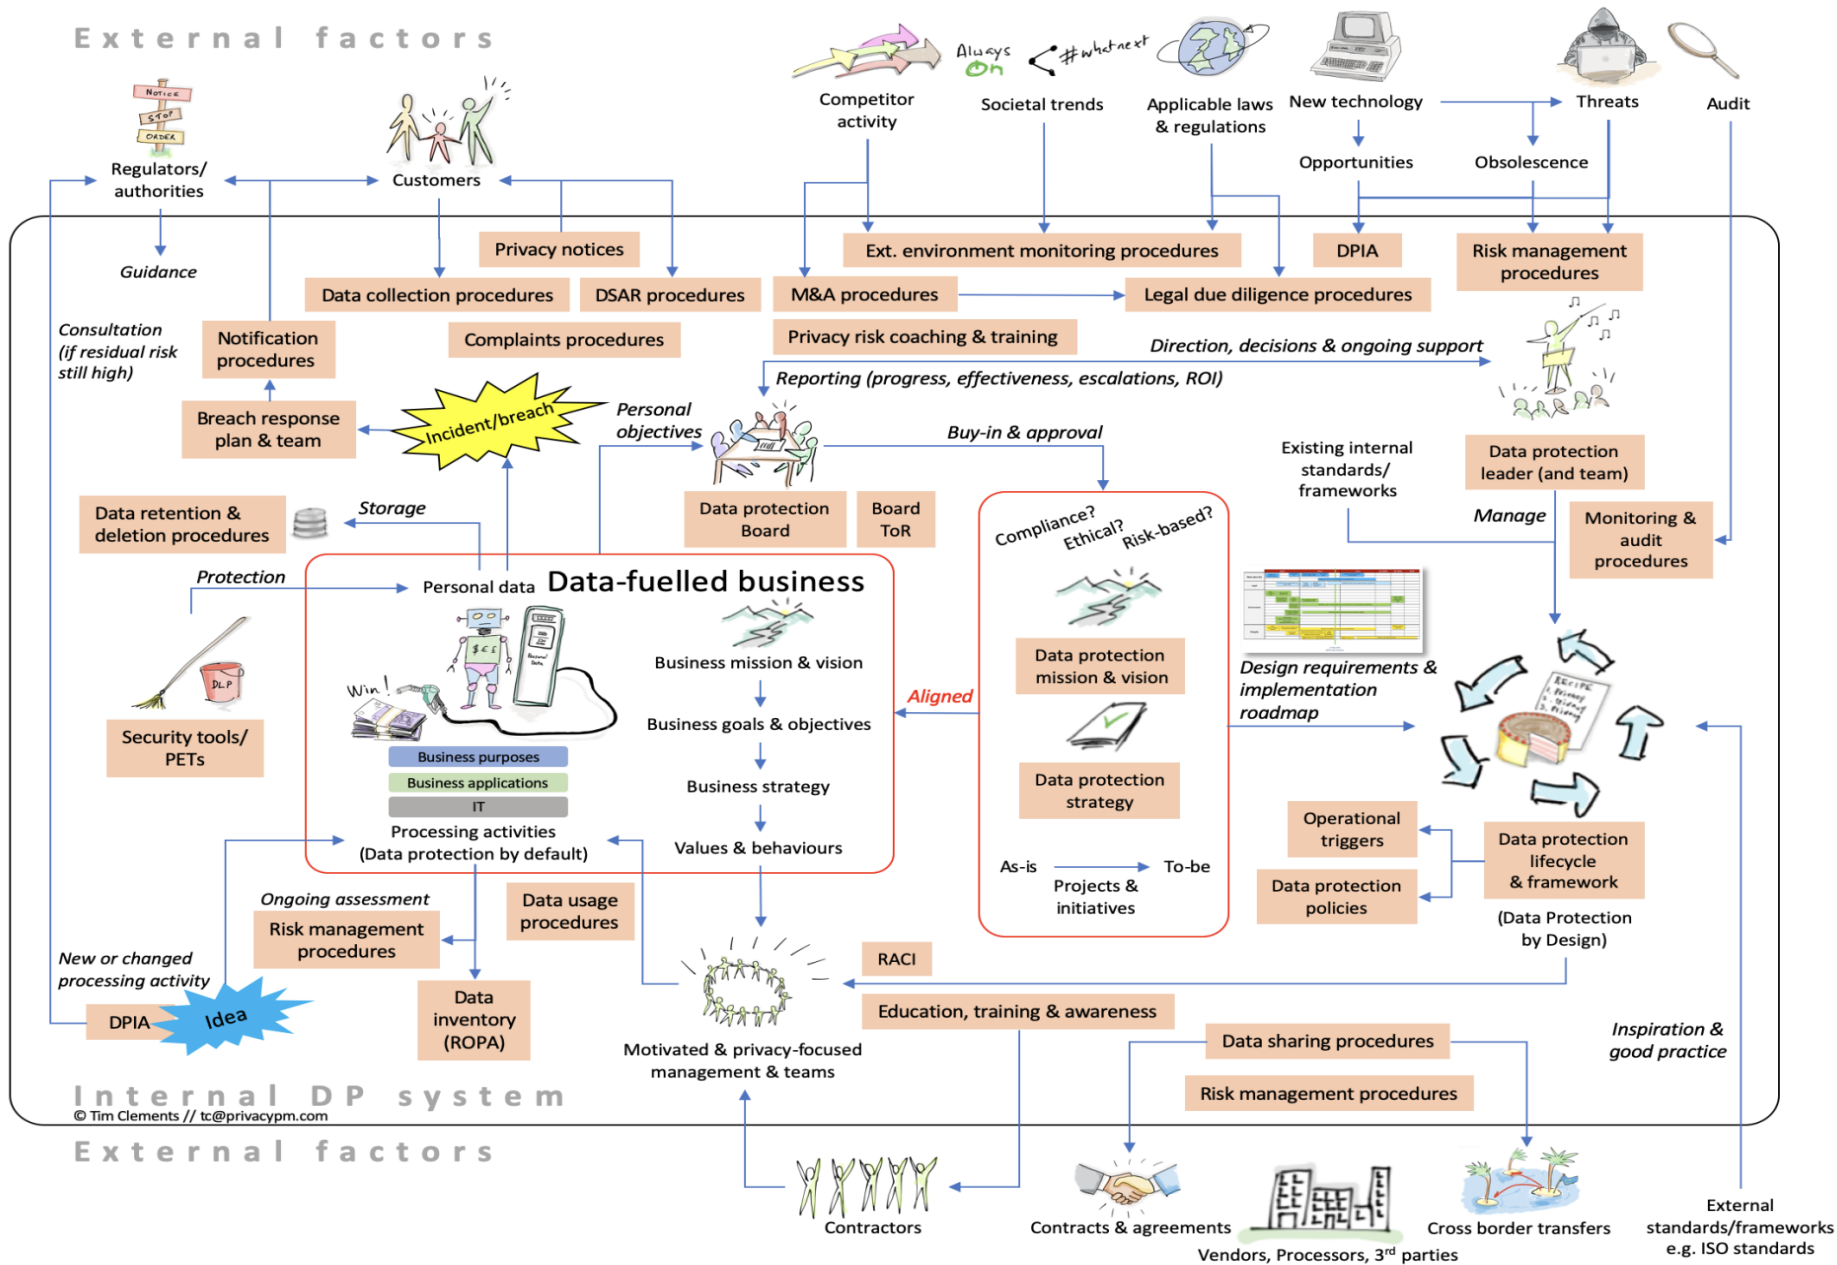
External factors

Notice
STOP
ORDER
Regulators/ authorities

Customers

Competitor activity

Always On
#whatnext
Societal trends

Applicable laws & regulations

New technology

Threats

Audit

Opportunities

Obsolescence

Guidance

Privacy notices

Ext. environment monitoring procedures

DPIA

Risk management procedures

Data collection procedures

DSAR procedures

M&A procedures

Legal due diligence procedures

Consultation (if residual risk still high)

Notification procedures

Complaints procedures

Privacy risk coaching & training

Direction, decisions & ongoing support

Reporting (progress, effectiveness, escalations, ROI)

Breach response plan & team

Incident/breach

Personal objectives

Buy-in & approval

Existing internal standards/ frameworks

Data protection leader (and team)

Data retention & deletion procedures

Storage

Data protection Board

Board ToR

Manage

Monitoring & audit procedures

Compliance? Ethical? Risk-based?

Protection

Personal data

Data-fuelled business

Business mission & vision

Win!

Business goals & objectives

Business purposes

Business applications

IT

Business strategy

Processing activities (Data protection by default)

Values & behaviours

Aligned

Data protection mission & vision

Data protection strategy

Design requirements & implementation roadmap

RECIPE

Security tools/ PETs

DLP

As-is

To-be

Projects & initiatives

Operational triggers

Data protection lifecycle & framework

Data protection policies

(Data Protection by Design)

Ongoing assessment

Risk management procedures

Data usage procedures

New or changed processing activity

RACI

DPIA

Idea

Data inventory (ROPA)

Education, training & awareness

Motivated & privacy-focused management & teams

Data sharing procedures

Inspiration & good practice

Risk management procedures

Internal DP system

© Tim Clements // tc@privacypm.com

External factors

Contractors

Contracts & agreements

Vendors, Processors, 3$^{rd}$ parties

Cross border transfers

External standards/frameworks e.g. ISO standards